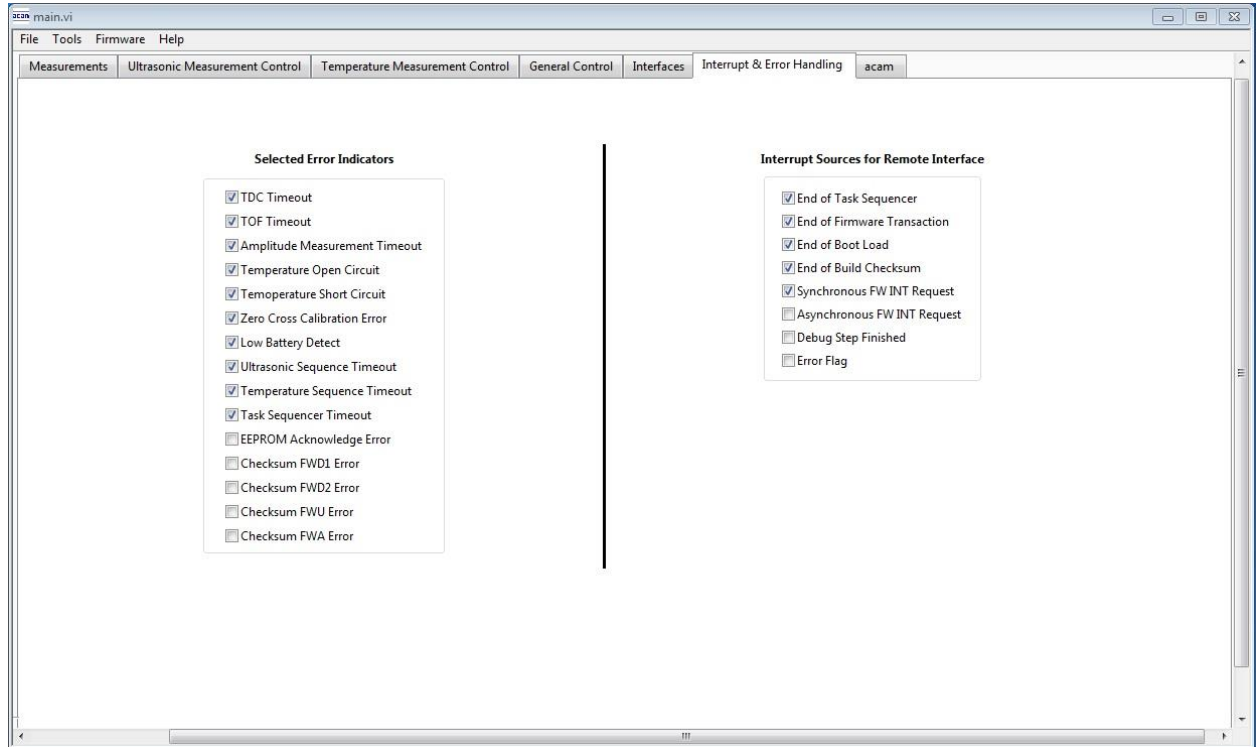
acam main.vi

File Tools Firmware Help

Measurements | Ultrasonic Measurement Control | Temperature Measurement Control | General Control | Interfaces | Interrupt & Error Handling | acam

Selected Error Indicators

TDC Timeout
TOF Timeout
Amplitude Measurement Timeout
Temperature Open Circuit
Temoperature Short Circuit
Zero Cross Calibration Error
Low Battery Detect
Ultrasonic Sequence Timeout
Temperature Sequence Timeout
Task Sequencer Timeout
EEPROM Acknowledge Error
Checksum FWD1 Error
Checksum FWD2 Error
Checksum FWU Error
Checksum FWA Error

Interrupt Sources for Remote Interface

End of Task Sequencer
End of Firmware Transaction
End of Boot Load
End of Build Checksum
Synchronous FW INT Request
Asynchronous FW INT Request
Debug Step Finished
Error Flag